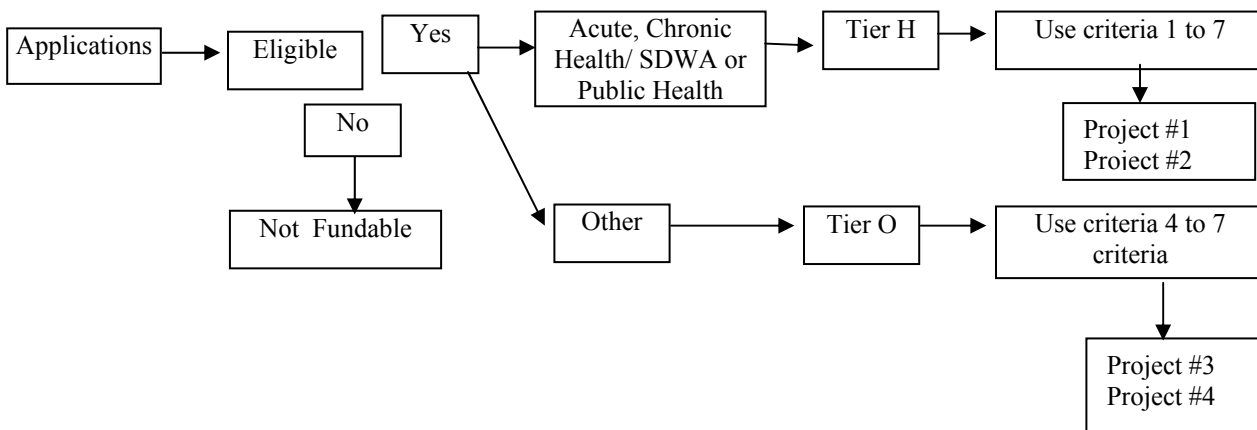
Applications

Eligible

Yes

Acute, Chronic Health/ SDWA or Public Health

Tier H

Use criteria 1 to 7

Project #1
Proiect #2

No

Not Fundable

Other

Tier O

Use criteria 4 to 7 criteria

Project #3
Project #4